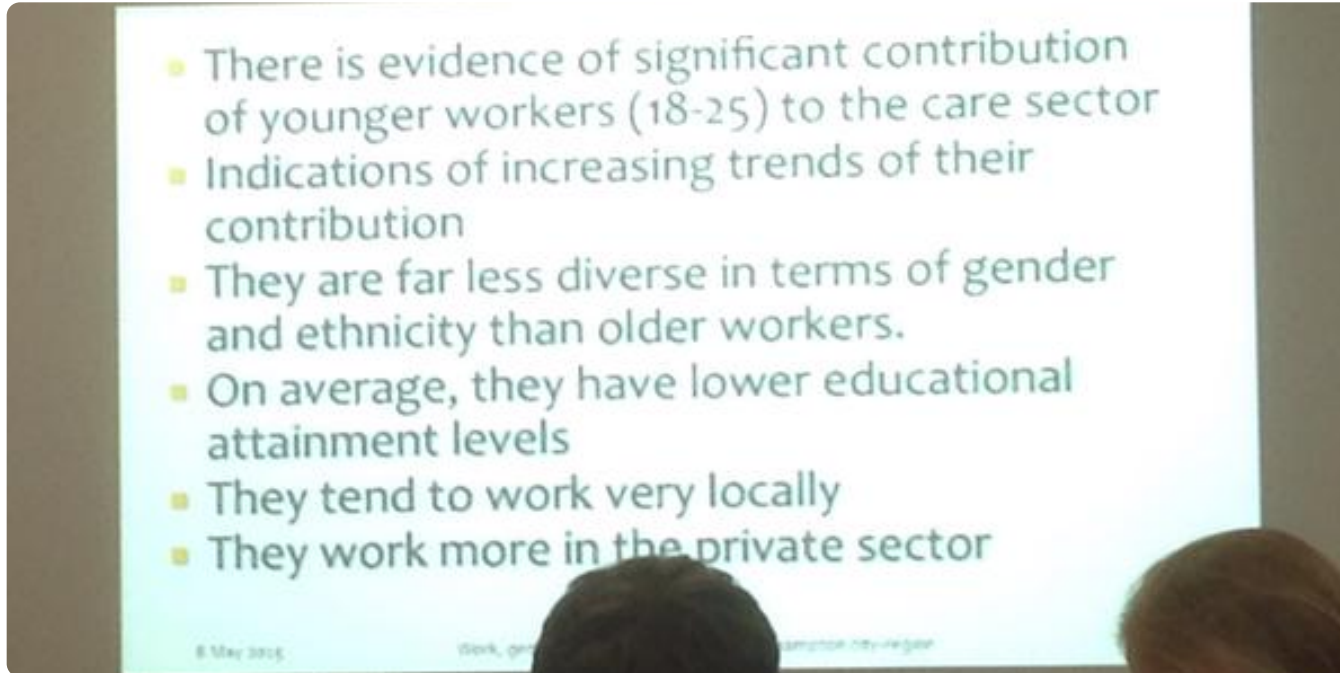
- There is evidence of significant contribution of younger workers (18-25) to the care sector
- Indications of increasing trends of their contribution
- They are far less diverse in terms of gender and ethnicity than older workers.
- On average, they have lower educational attainment levels
- They tend to work very locally
- They work more in the private sector

8 May 2015 Work, gen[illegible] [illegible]ampton city-region